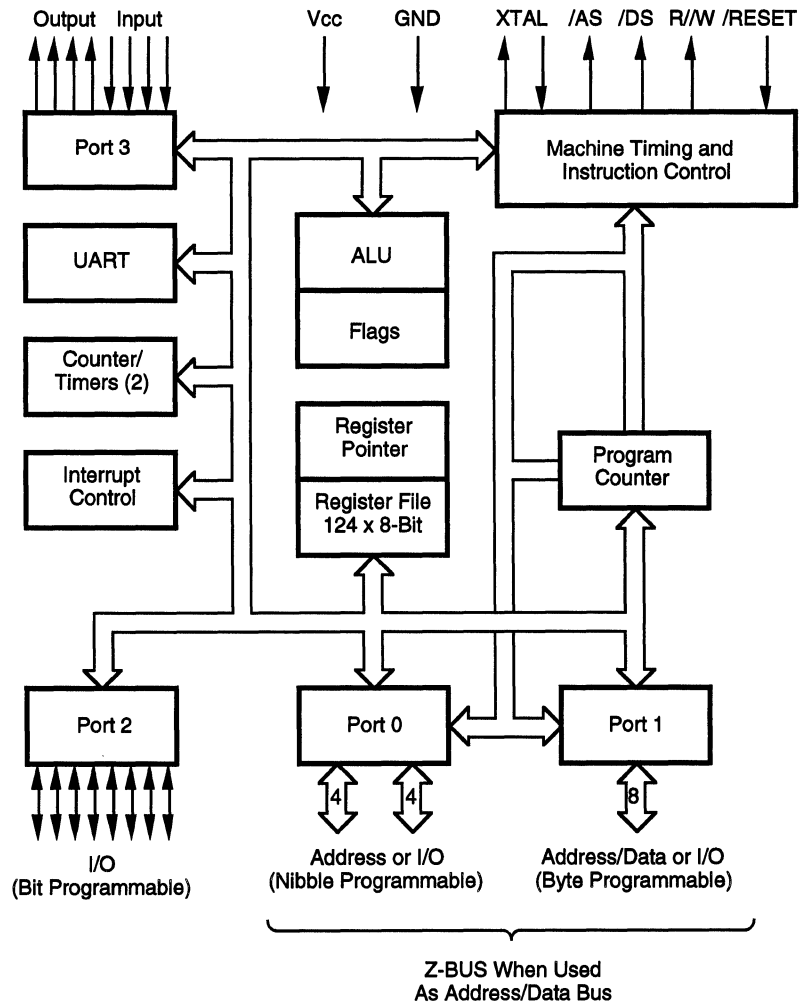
Output Input

Vcc

GND

XTAL /AS /DS R//W /RESET

Port 3

Machine Timing and Instruction Control

UART

ALU

Flags

Counter/ Timers (2)

Register Pointer

Register File 124 x 8-Bit

Program Counter

Interrupt Control

Port 2

Port 0

Port 1

4

4

8

I/O (Bit Programmable)

Address or I/O (Nibble Programmable)

Address/Data or I/O (Byte Programmable)

Z-BUS When Used As Address/Data Bus